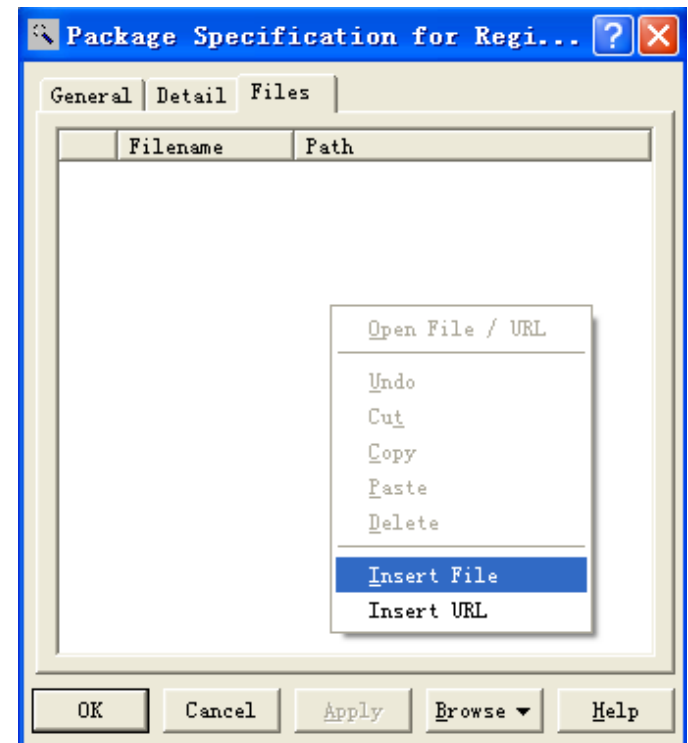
Package Specification for Regi...

General | Detail | Files

| | Filename | Path |
|---|---|---|

Open File / URL

Undo
Cut
Copy
Paste
Delete

Insert File
Insert URL

OK | Cancel | Apply | Browse ▾ | Help